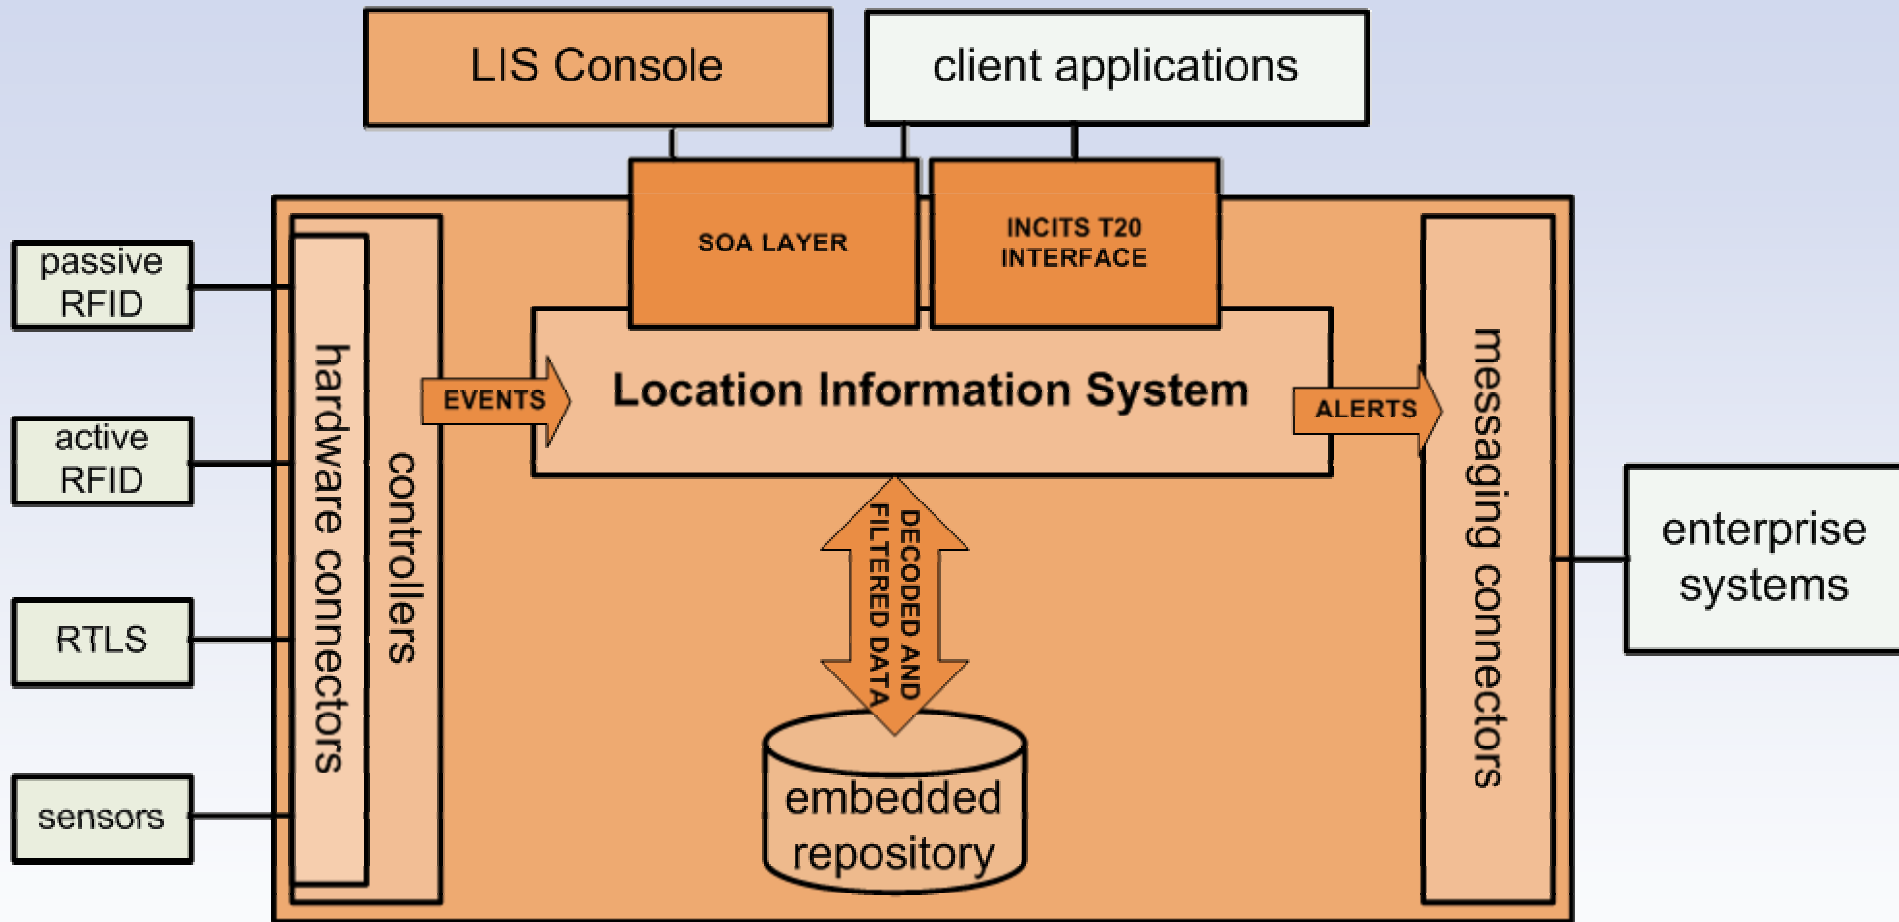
LIS Console

client applications

SOA LAYER

INCITS T20 INTERFACE

passive RFID

active RFID

RTLS

sensors

hardware connectors

controllers

EVENTS

Location Information System

ALERTS

messaging connectors

enterprise systems

DECODED AND FILTERED DATA

embedded repository